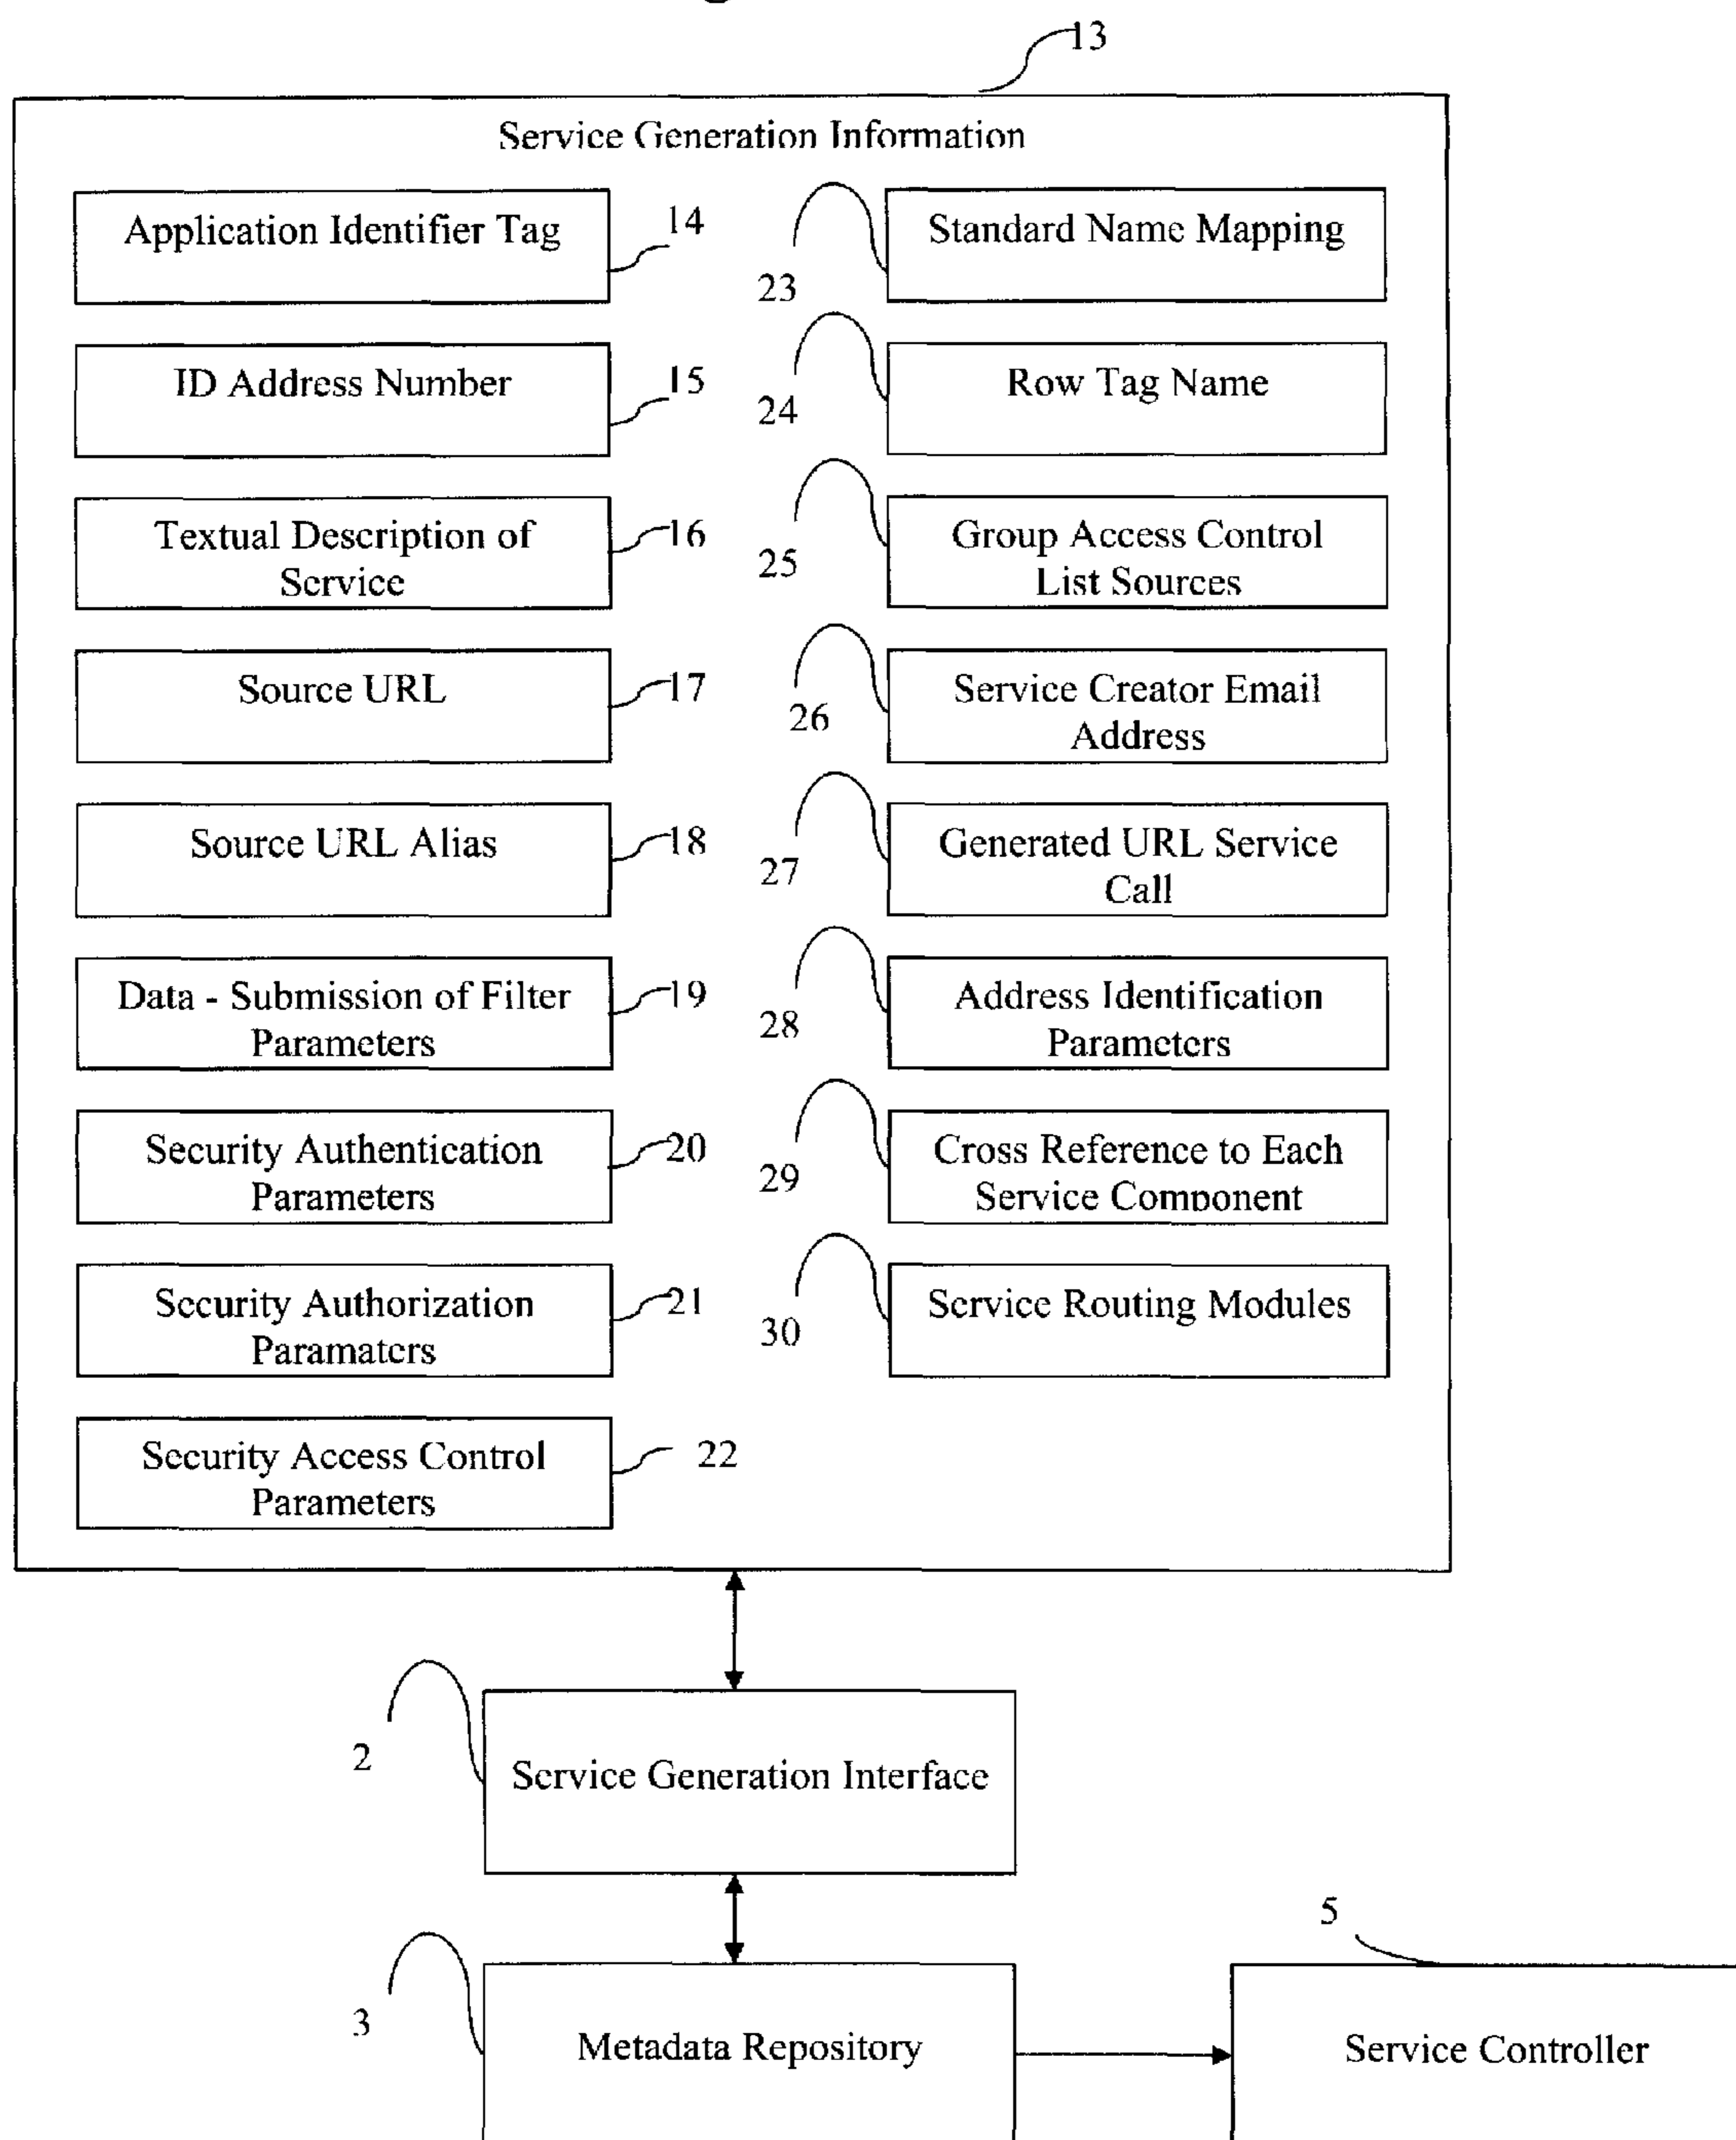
13

Service Generation Information

Application Identifier Tag

14

ID Address Number

15

Textual Description of Service

16

Source URL

17

Source URL Alias

18

Data - Submission of Filter Parameters

19

Security Authentication Parameters

20

Security Authorization Paramaters

21

Security Access Control Parameters

22

23

Standard Name Mapping

24

Row Tag Name

25

Group Access Control List Sources

26

Service Creator Email Address

27

Generated URL Service Call

28

Address Identification Parameters

29

Cross Reference to Each Service Component

30

Service Routing Modules

2

Service Generation Interface

3

Metadata Repository

5

Service Controller